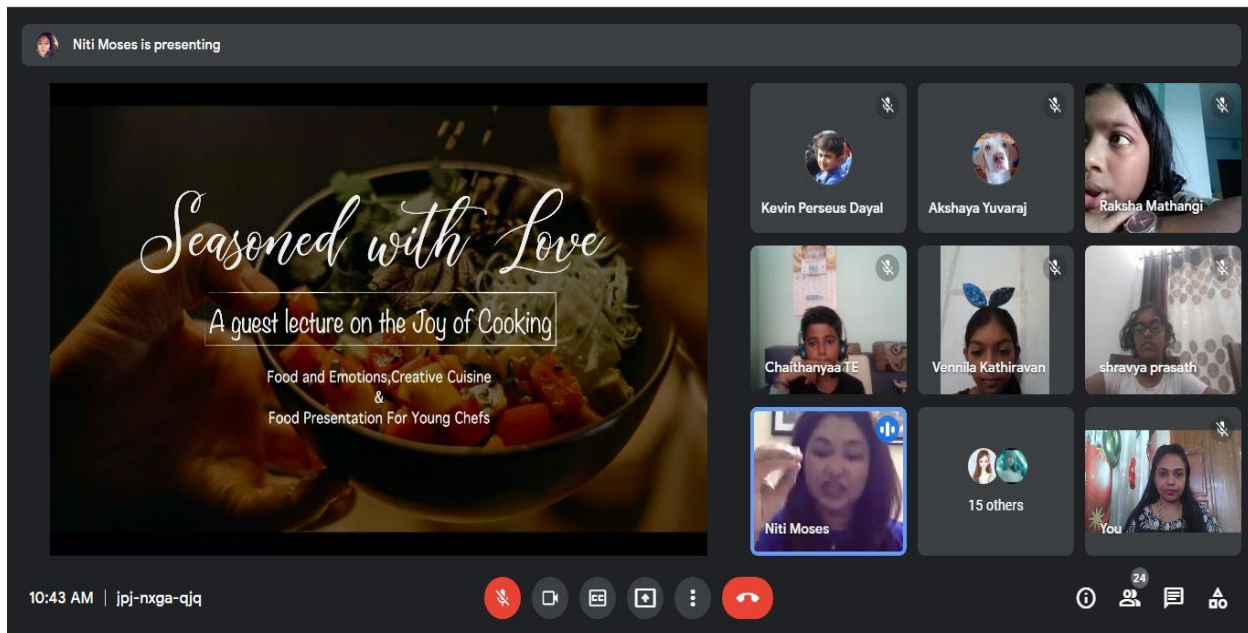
Niti Moses is presenting

Seasoned with Love

A guest lecture on the Joy of Cooking

Food and Emotions,Creative Cuisine
&
Food Presentation For Young Chefs

Kevin Perseus Dayal

Akshaya Yuvaraj

Raksha Mathangi

Chaithanyaa TE

Vennila Kathiravan

shravya prasath

Niti Moses

15 others

You

10:43 AM | jpj-nxga-qjq

24